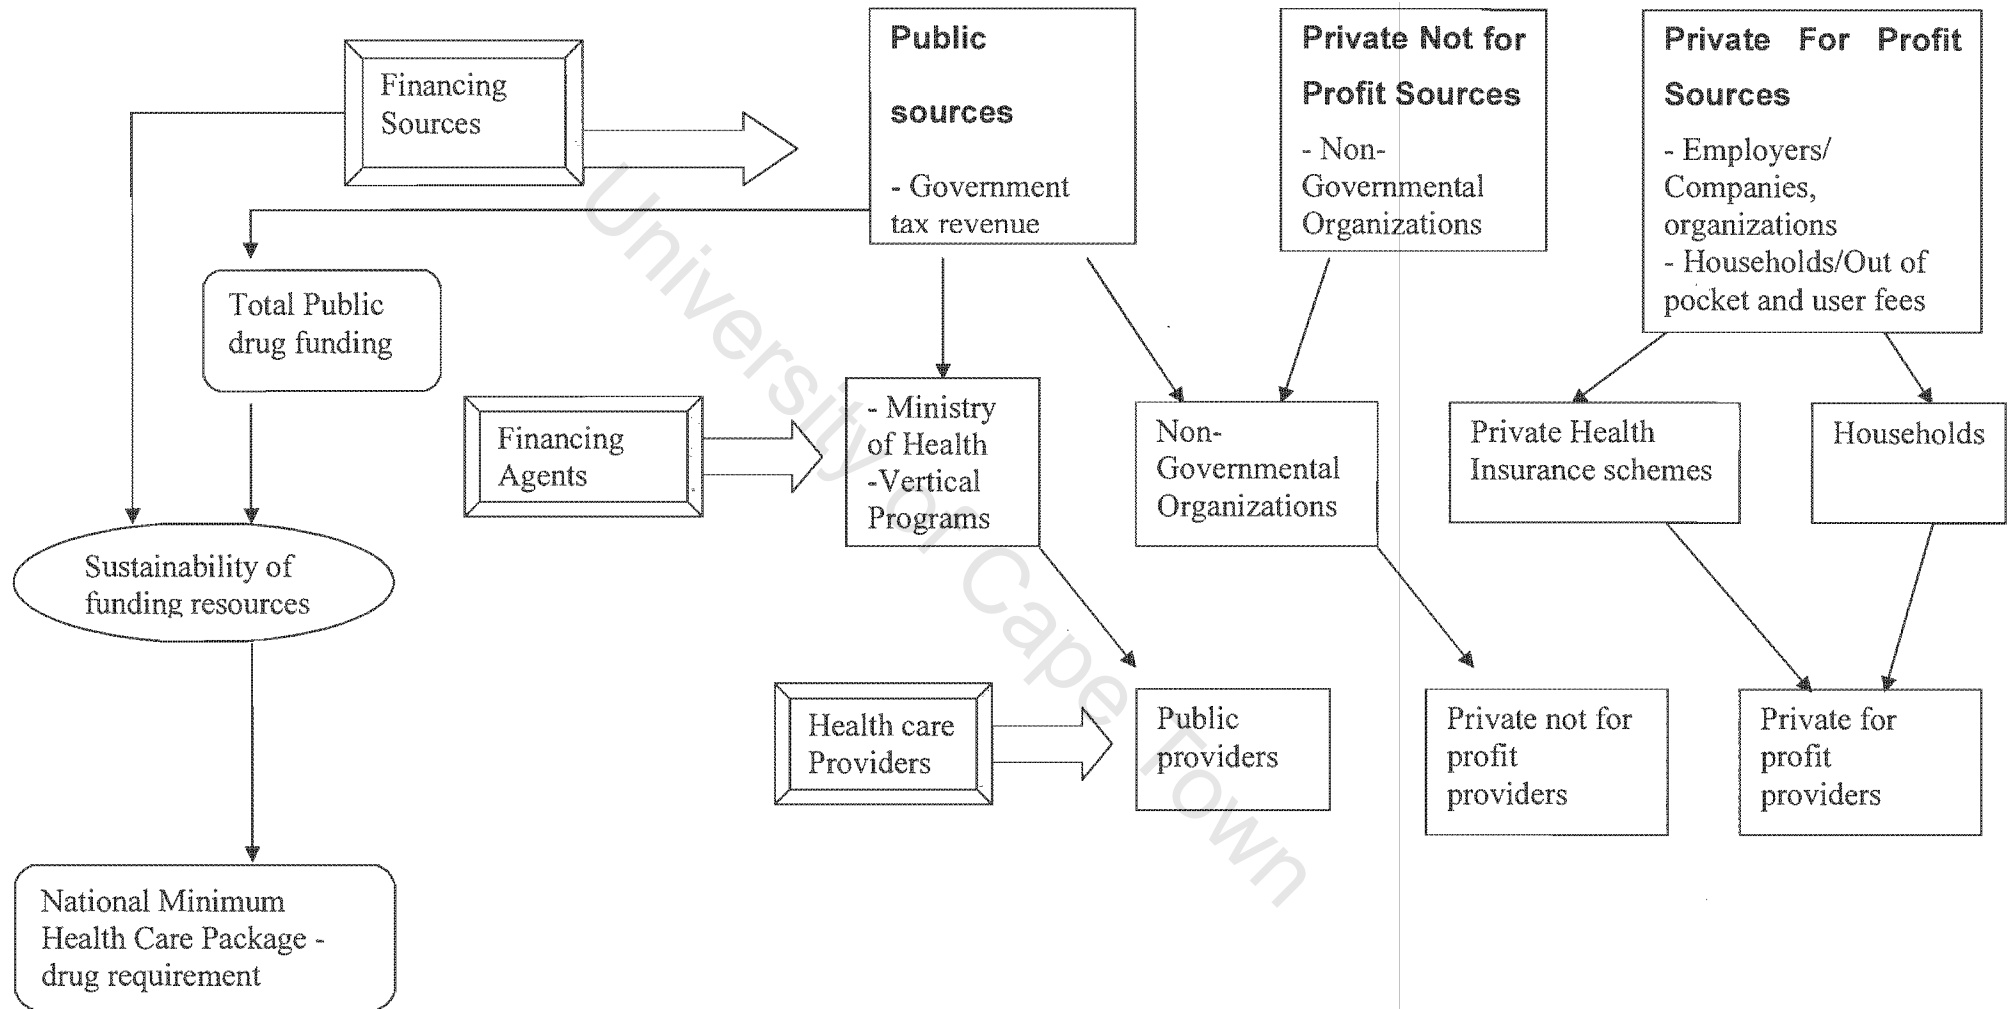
Financing Sources

Public sources

- Government tax revenue

Private Not for Profit Sources

- Non-Governmental Organizations

Private For Profit Sources

- Employers/ Companies, organizations
- Households/Out of pocket and user fees

Total Public drug funding

Financing Agents

- Ministry of Health
-Vertical Programs

Non-Governmental Organizations

Private Health Insurance schemes

Households

Sustainability of funding resources

Health care Providers

Public providers

Private not for profit providers

Private for profit providers

National Minimum Health Care Package - drug requirement

University of Cape Town